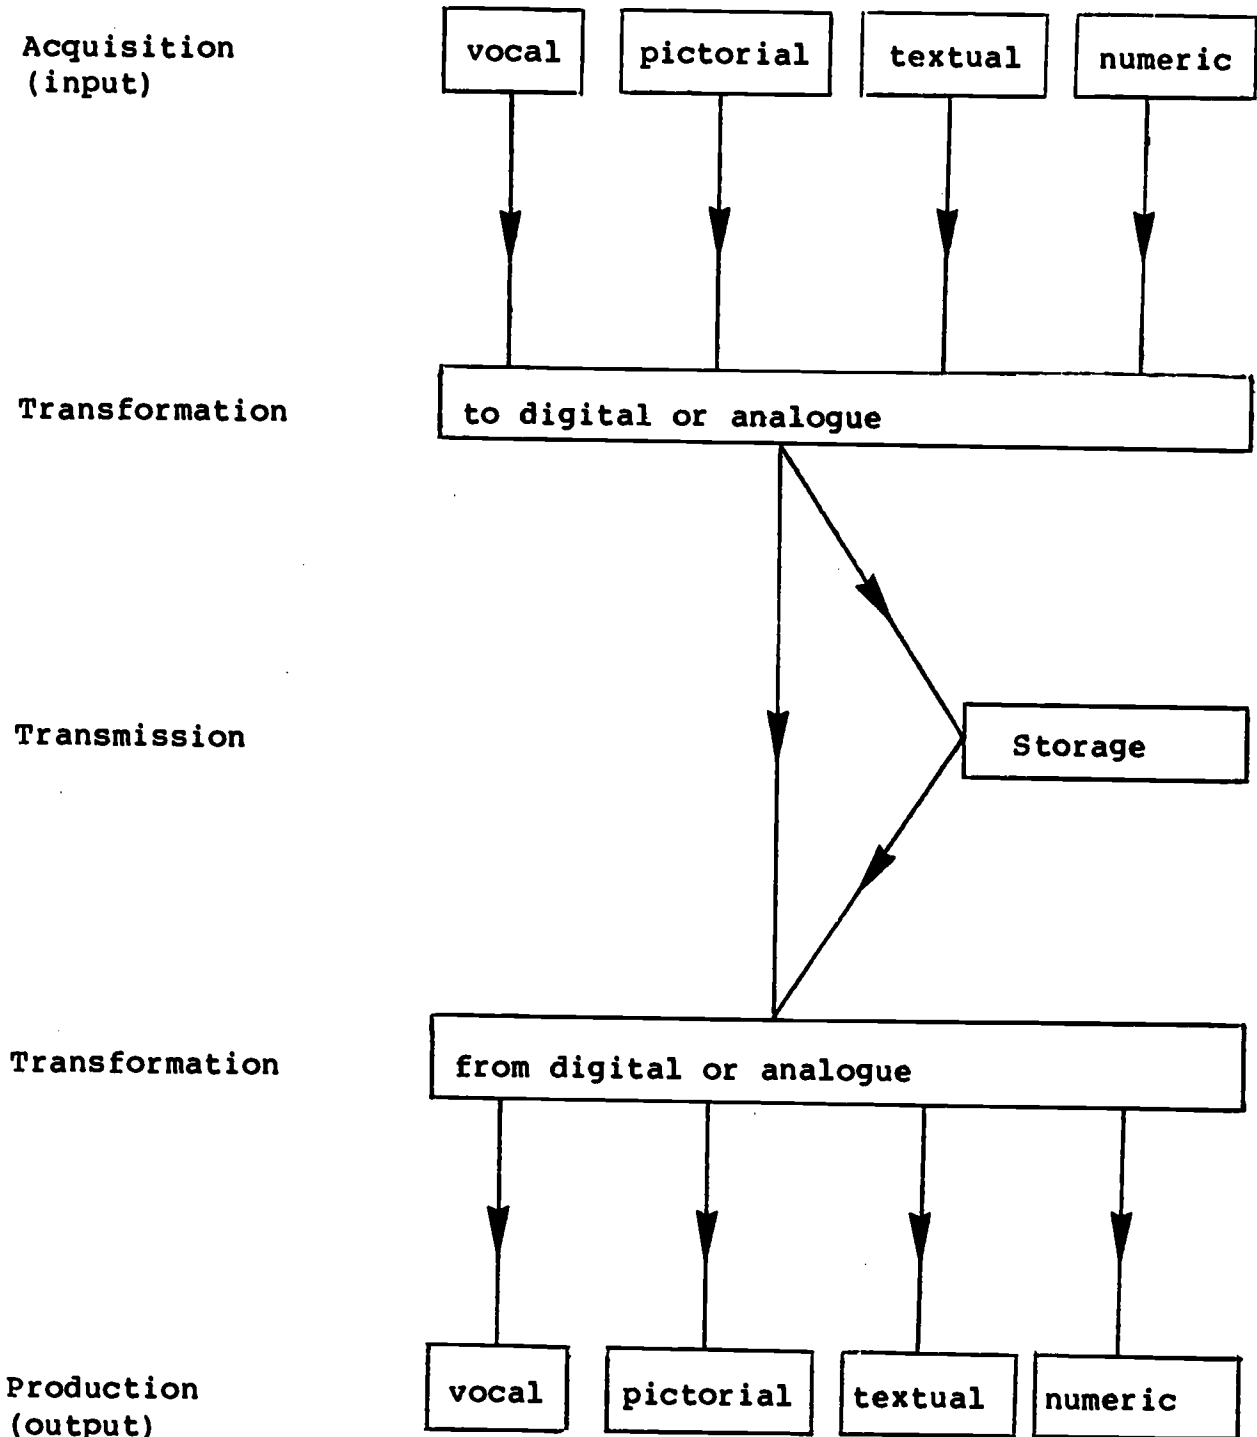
Acquisition (input)

vocal

pictorial

textual

numeric

Transformation

to digital or analogue

Transmission

Storage

Transformation

from digital or analogue

Production (output)

vocal

pictorial

textual

numeric